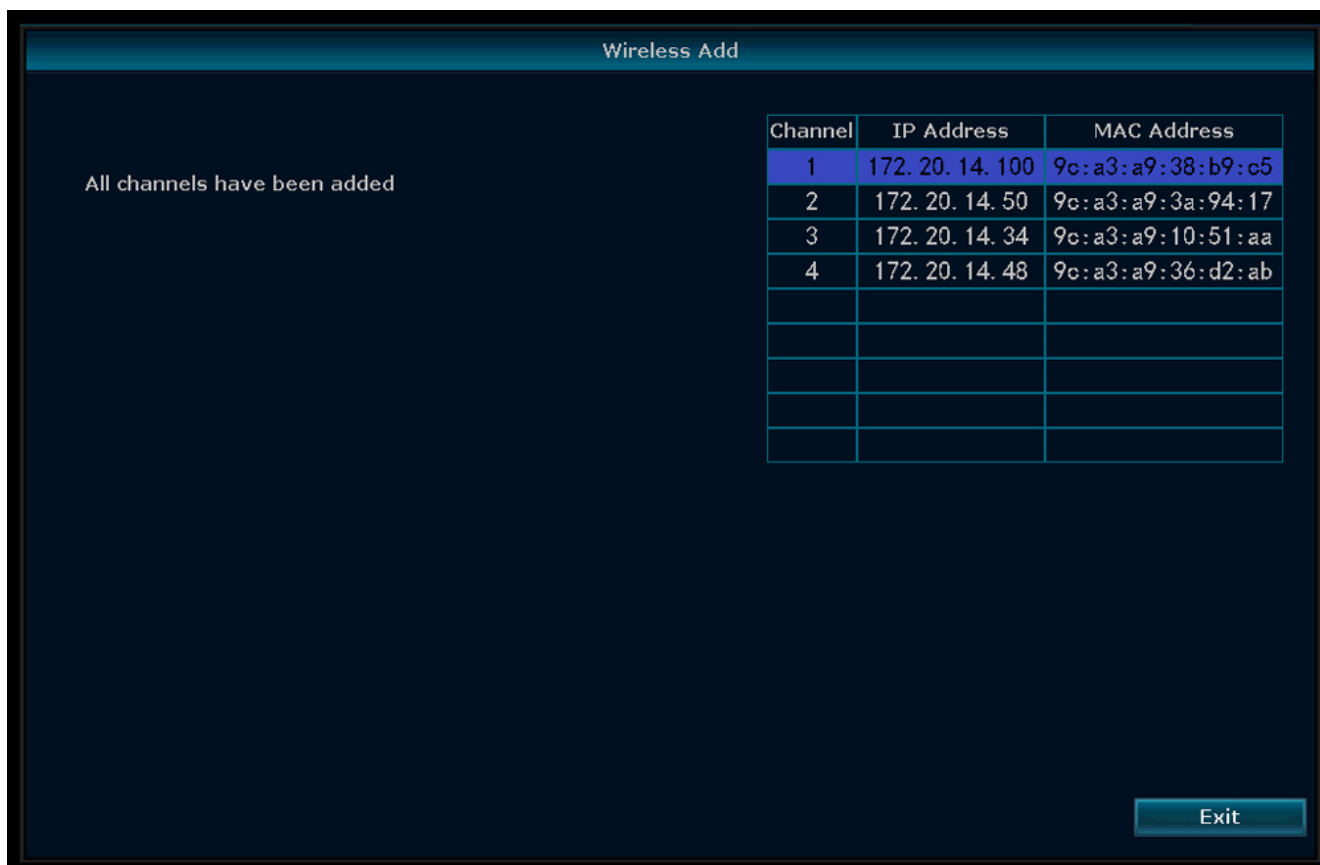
Wireless Add

All channels have been added

| Channel | IP Address | MAC Address |
|---|---|---|
| 1 | 172. 20. 14. 100 | 9c:a3:a9:38:b9:c5 |
| 2 | 172. 20. 14. 50 | 9c:a3:a9:3a:94:17 |
| 3 | 172. 20. 14. 34 | 9c:a3:a9:10:51:aa |
| 4 | 172. 20. 14. 48 | 9c:a3:a9:36:d2:ab |
| | | |
| | | |
| | | |
| | | |
| | | |

Exit